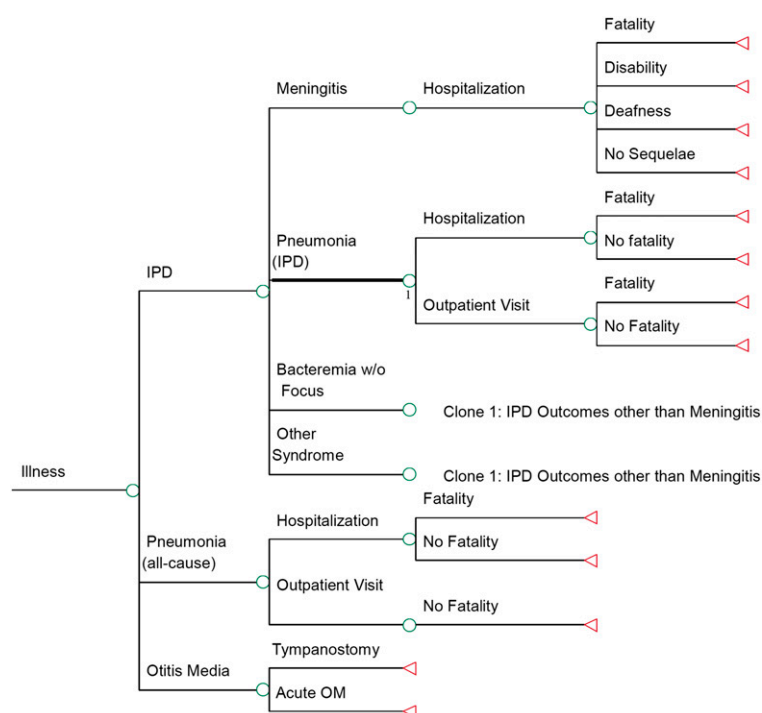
Illness

IPD

Meningitis

Hospitalization

Fatality

Disability

Deafness

No Sequelae

Pneumonia (IPD)

Hospitalization

Fatality

No fatality

1

Outpatient Visit

Fatality

No Fatality

Bacteremia w/o Focus

Clone 1: IPD Outcomes other than Meningitis

Other Syndrome

Clone 1: IPD Outcomes other than Meningitis

Pneumonia (all-cause)

Hospitalization

Fatality

No Fatality

Outpatient Visit

No Fatality

Otitis Media

Tympanostomy

Acute OM